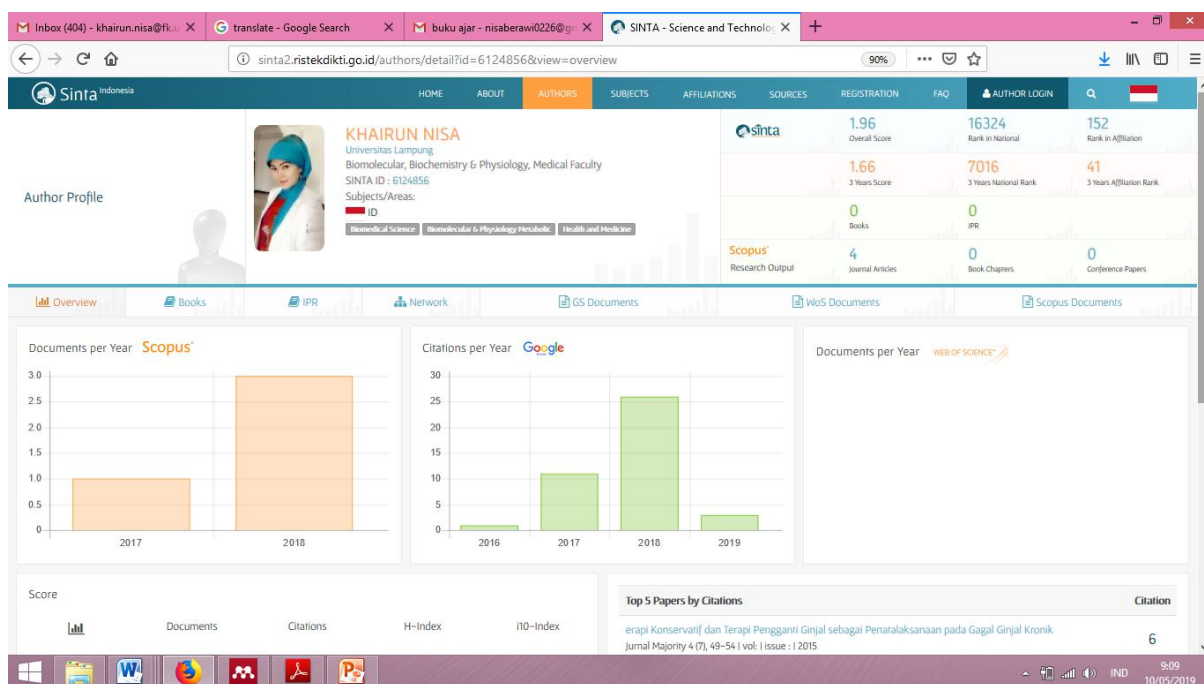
Inbox (404) - khairun.nisa@fk.u ×
translate - Google Search ×
buku ajar - nisaberawi0226@g ×
SINTA - Science and Technolog ×
+

sinta2.ristekdikti.go.id/authors/detail?id=6124856&view=overview
90%

Sinta Indonesia
HOME ABOUT AUTHORS SUBJECTS AFFILIATIONS SOURCES REGISTRATION FAQ AUTHOR LOGIN

Author Profile

KHAIRUN NISA
Universitas Lampung
Biomolecular, Biochemistry & Physiology, Medical Faculty
SINTA ID : 6124856
Subjects/Areas:
ID
Biomedical Science | Biomolecular & Physiology Metabolic | Health and Medicine

sinta
1.96 Overall Score
16324 Rank in National
152 Rank in Affiliation
1.66 3 Years Score
7016 3 Years National Rank
41 3 Years Affiliation Rank
0 Books
0 IPR
Scopus Research Output
4 Journal Articles
0 Book Chapters
0 Conference Papers

Overview | Books | IPR | Network | GS Documents | WoS Documents | Scopus Documents

Documents per Year Scopus
3.0 2.5 2.0 1.5 1.0 0.5 0
2017 2018

Citations per Year Google
30 25 20 15 10 5 0
2016 2017 2018 2019

Documents per Year WEB OF SCIENCE

Score
Documents Citations H-Index i10-Index

Top 5 Papers by Citations
Citation
erapi Konservarif dan Terapi Pengganti Ginjal sebagai Penatalaksanaan pada Gagal Ginjal Kronik
6
Jurnal Majority 4 (7), 49-54 | vol: | issue : | 2015

IND 9:09 10/05/2019